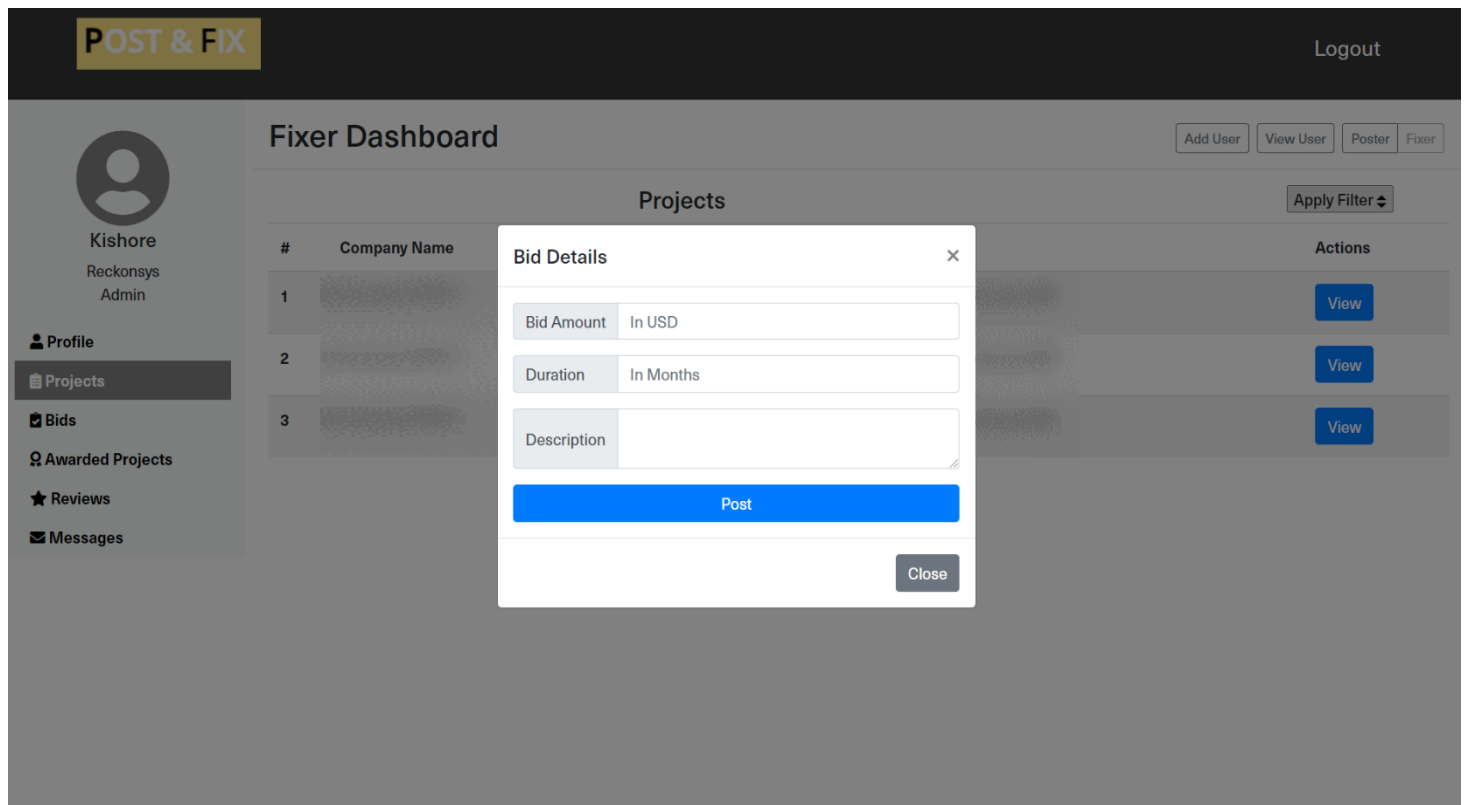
POST & FIX

Logout

Kishore
Reckonsys
Admin

Profile
Projects
Bids
Awarded Projects
Reviews
Messages

Fixer Dashboard

Add User | View User | Poster | Fixer

Projects

Apply Filter

| # | Company Name | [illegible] | Actions |
|---|---|---|---|
| 1 | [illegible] | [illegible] | View |
| 2 | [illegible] | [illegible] | View |
| 3 | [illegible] | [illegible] | View |

Bid Details ×

Bid Amount In USD

Duration In Months

Description

Post

Close